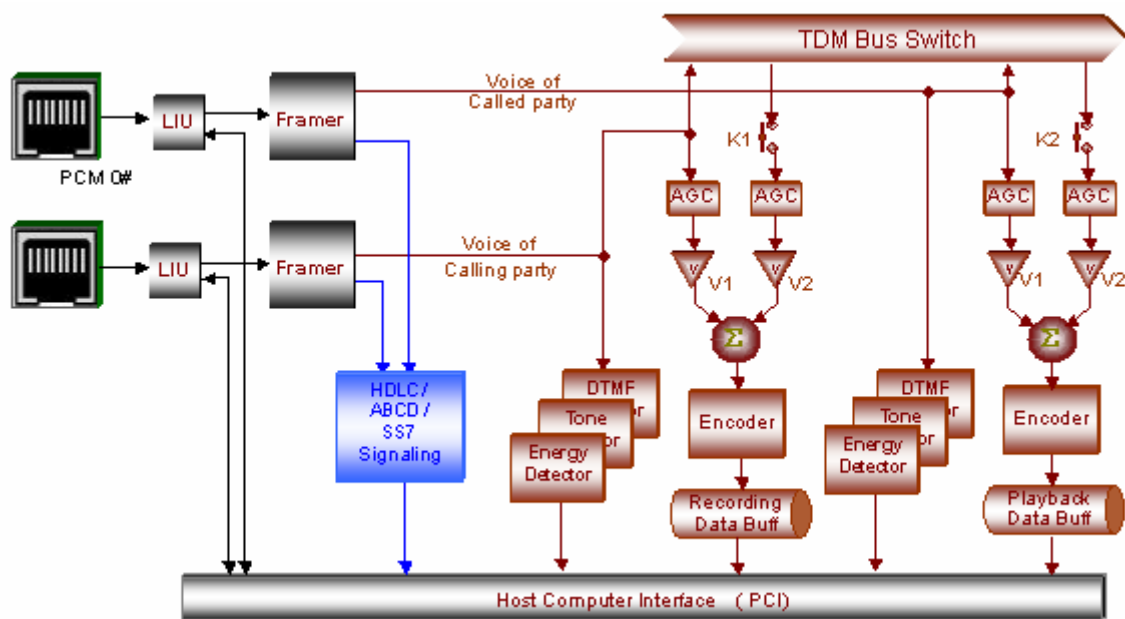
TDM Bus Switch

LIU

Framer

PCM 0#

LIU

Framer

Voice of Called party

Voice of Calling party

K1

K2

AGC

AGC

AGC

AGC

V1

V2

V1

V2

Σ

Σ

HDLC / ABCD / SS7 Signaling

DTMF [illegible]

Tone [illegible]

Energy Detector

Encoder

Recording Data Buff

DTMF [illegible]

Tone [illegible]

Energy Detector

Encoder

Playback Data Buff

Host Computer Interface (PCI)